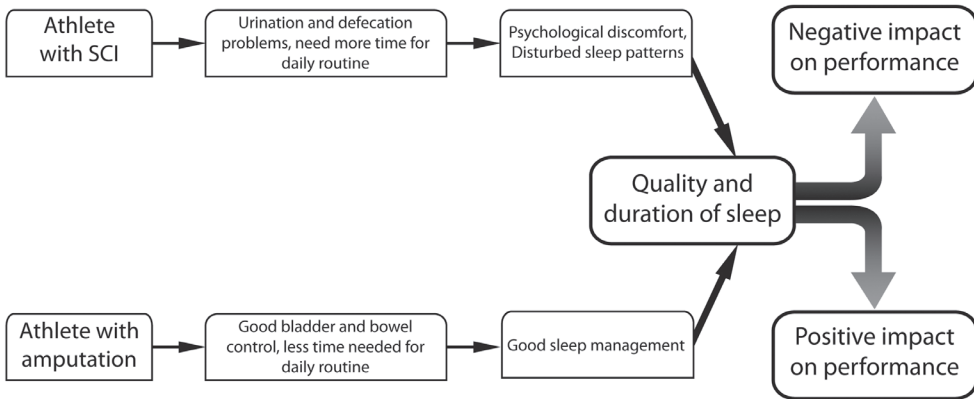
Athlete with SCI

Urination and defecation problems, need more time for daily routine

Psychological discomfort, Disturbed sleep patterns

Negative impact on performance

Quality and duration of sleep

Athlete with amputation

Good bladder and bowel control, less time needed for daily routine

Good sleep management

Positive impact on performance